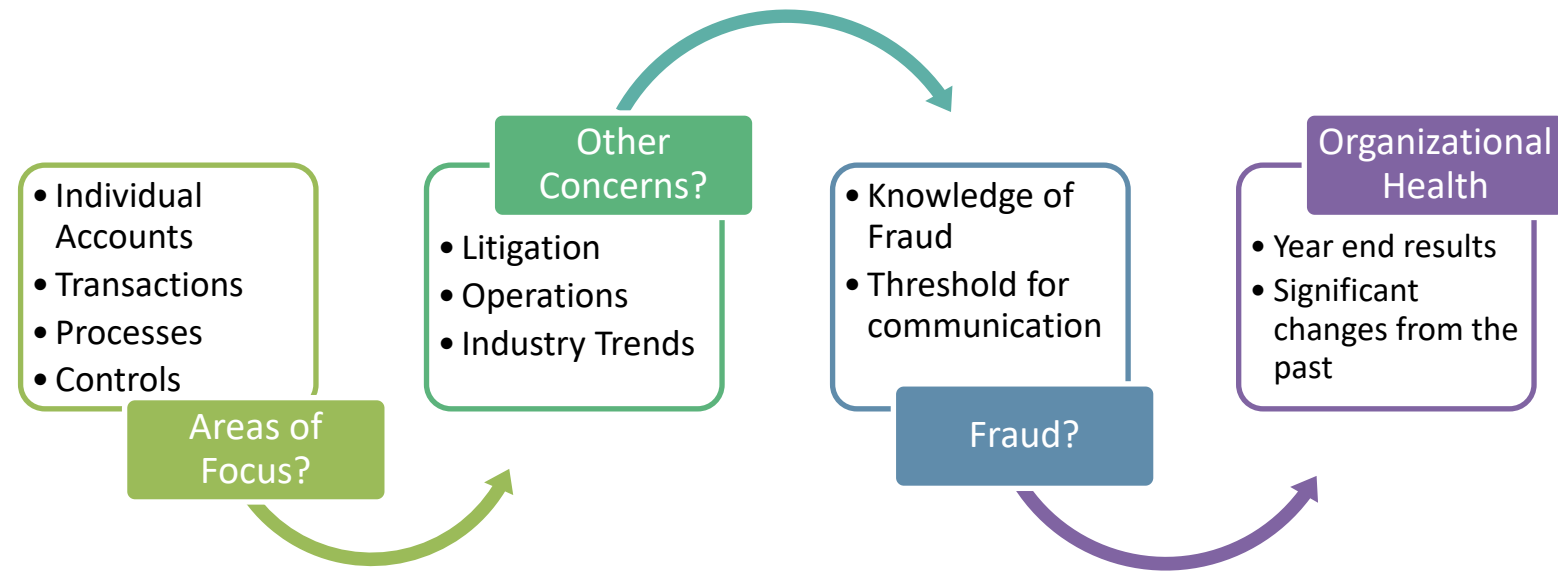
• Individual Accounts
• Transactions
• Processes
• Controls

Areas of Focus?

Other Concerns?

• Litigation
• Operations
• Industry Trends

• Knowledge of Fraud
• Threshold for communication

Fraud?

Organizational Health

• Year end results
• Significant changes from the past